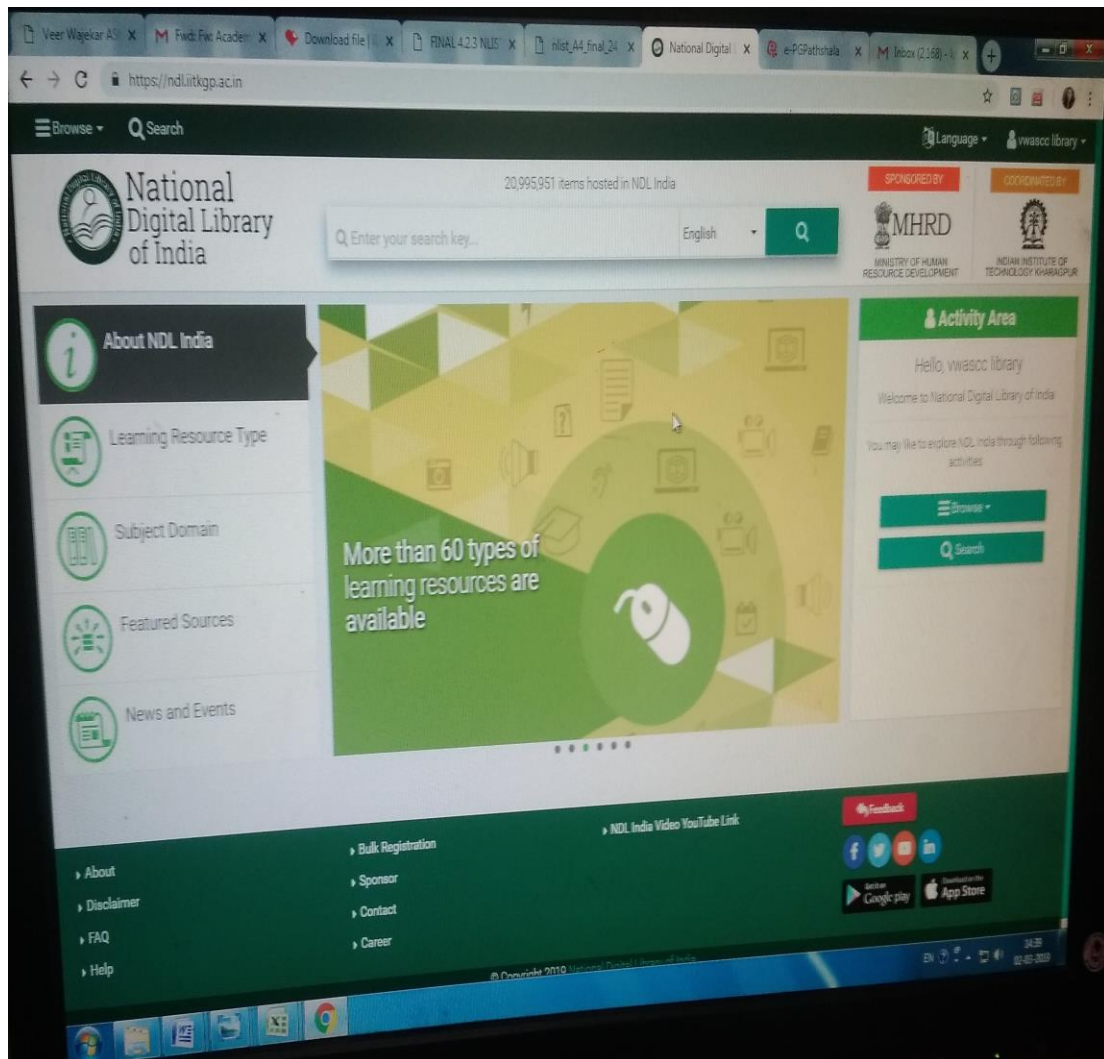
Veer Wajekar AS × M Fwd: Fw: Academ × Download file | × FINAL 4.2.3 NLIS × nlist_A4_final_24 × National Digital × e-PGPathshala × M Inbox (2,168) - × +

← → C https://ndl.iitkgp.ac.in

Browse ▾ Search Language ▾ vwascc library ▾

National Digital Library of India

20,995,951 items hosted in NDL India

Enter your search key... English

SPONSORED BY MHRD MINISTRY OF HUMAN RESOURCE DEVELOPMENT

COORDINATED BY INDIAN INSTITUTE OF TECHNOLOGY KHARAGPUR

About NDL India

Learning Resource Type

Subject Domain

Featured Sources

News and Events

More than 60 types of learning resources are available

Activity Area

Hello, vwascc library

Welcome to National Digital Library of India

You may like to explore NDL India through following activities

Browse ▾

Search

About

Disclaimer

FAQ

Help

Bulk Registration

Sponsor

Contact

Career

NDL India Video YouTube Link

Feedback

Google play App Store

© Copyright 2019 National Digital Library of India

EN 14:39 02-02-2019